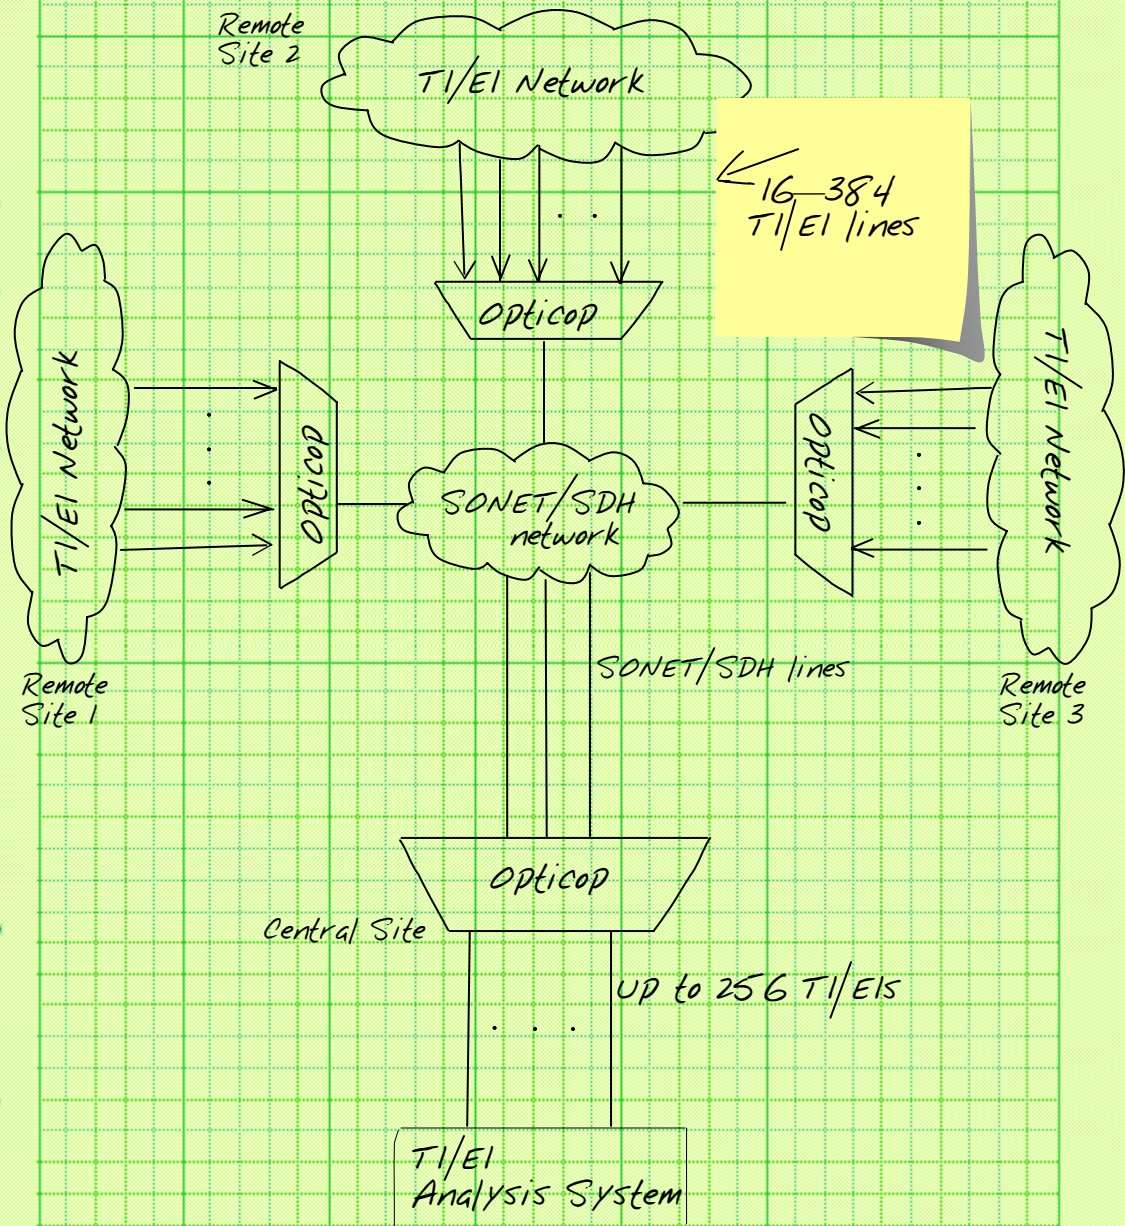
Remote Site 2

T1/E1 Network

16—384 T1/E1 lines

Opticop

T1/E1 Network

Opticop

SONET/SDH network

Opticop

T1/E1 Network

Remote Site 1

SONET/SDH lines

Remote Site 3

Opticop

Central Site

up to 256 T1/E1s

T1/E1 Analysis System